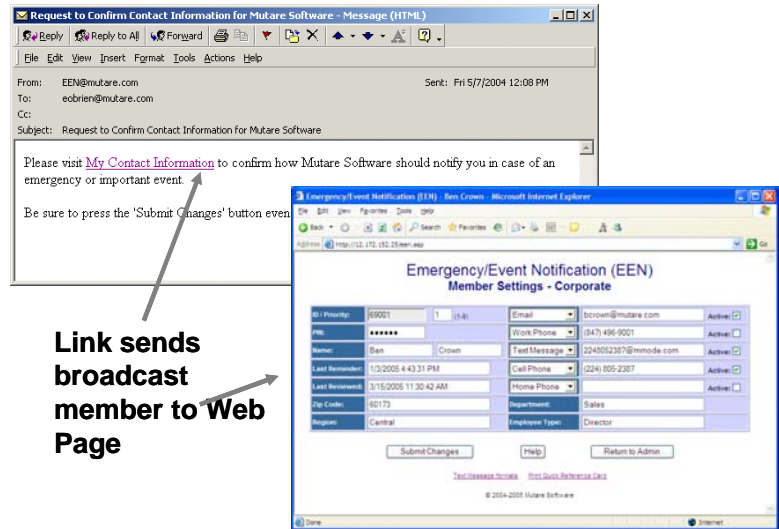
Request to Confirm Contact Information for Mutare Software - Message (HTML)

Reply | Reply to All | Forward

File Edit View Insert Format Tools Actions Help

From: EEN@mutare.com
Sent: Fri 5/7/2004 12:08 PM
To: eobrien@mutare.com
Cc:
Subject: Request to Confirm Contact Information for Mutare Software

Please visit My Contact Information to confirm how Mutare Software should notify you in case of an emergency or important event.

Be sure to press the 'Submit Changes' button even

Emergency/Event Notification (EEN) - Ben Crown - Microsoft Internet Explorer

File Edit View Favorites Tools Help

Back Search Favorites

Address http://12.172.152.25/een.asp Go

Emergency/Event Notification (EEN)
Member Settings - Corporate

| ID / Priority: | 69001 | 1 (1-9) | Email | bcrown@mutare.com | Active: ☑ |
|---|---|---|---|---|---|
| PIN: | •••••• | | Work Phone | (847) 496-9001 | Active: ☐ |
| Name: | Ben | Crown | Text Message | 2248052387@mmode.com | Active: ☑ |
| Last Reminder: | 1/3/2005 4:43:31 PM | | Cell Phone | (224) 805-2387 | Active: ☑ |
| Last Reviewed: | 3/15/2005 11:30:42 AM | | Home Phone | | Active: ☐ |
| Zip Code: | 60173 | | Department: | Sales | |
| Region: | Central | | Employee Type: | Director | |

Submit Changes | Help | Return to Admin

Text Message formats | Print Quick Reference Card

© 2004-2005 Mutare Software

Done | Internet

Link sends broadcast member to Web Page